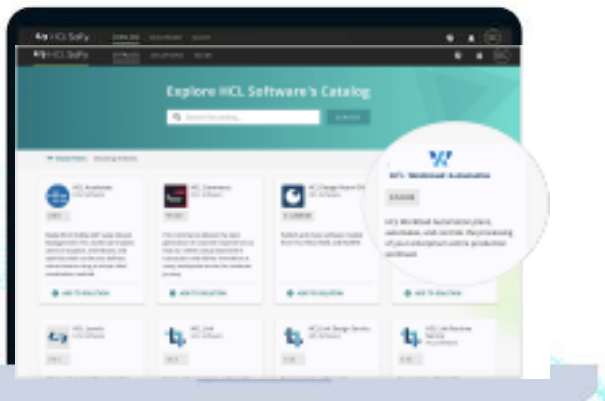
HCL SoFy

Explore HCL Software's Catalog

HCL Workload Automation

HCL Workload Automation plans, automates, and controls the processing of your enterprise's entire production workload.

ADD TO SOLUTION

ADD TO SOLUTION

ADD TO SOLUTION

ADD TO SOLUTION

HCL Accelerate

HCL Commerce

HCL Link

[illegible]